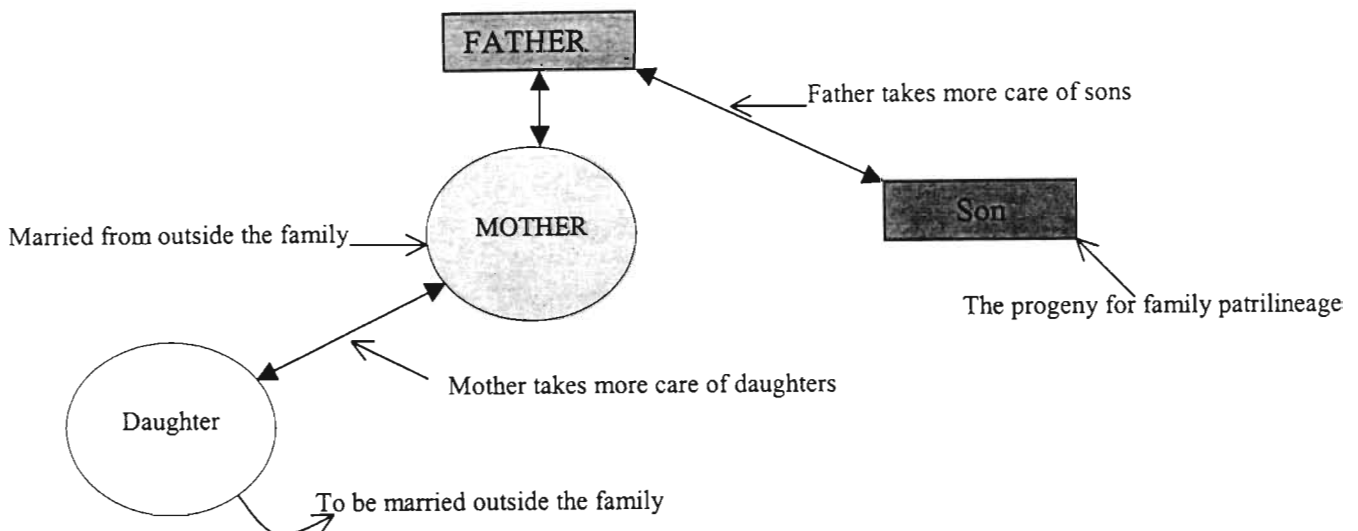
FATHER

Father takes more care of sons

MOTHER

Married from outside the family

Son

The progeny for family patrilineage

Mother takes more care of daughters

Daughter

To be married outside the family